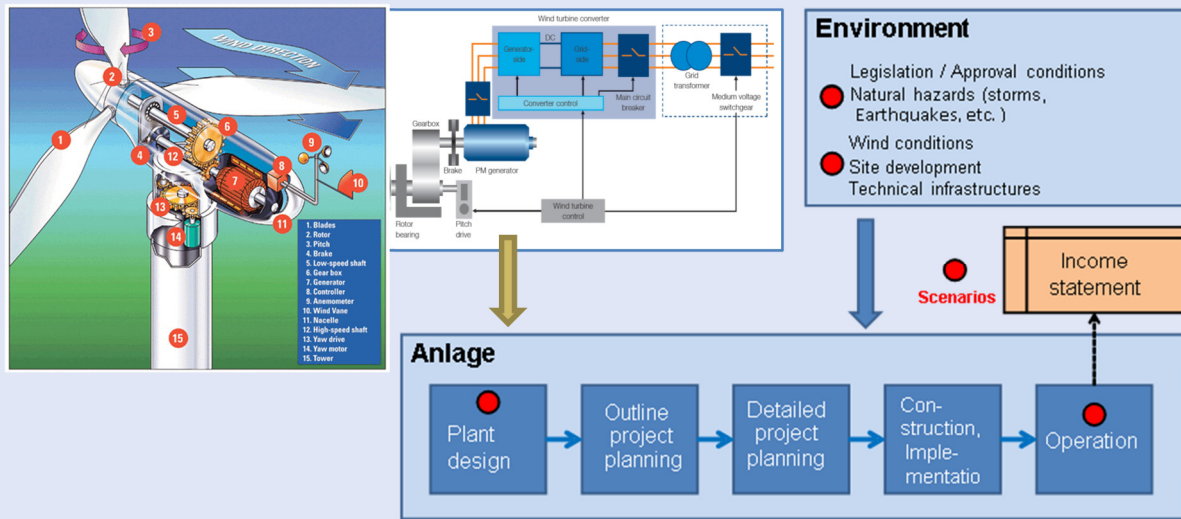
3
WIND DIRECTION
2
1
5
6
9
4
12
8
7
10
13
11
14
15

1. Blades
2. Rotor
3. Pitch
4. Brake
5. Low-speed shaft
6. Gear box
7. Generator
8. Controller
9. Anemometer
10. Wind Vane
11. Nacelle
12. High-speed shaft
13. Yaw drive
14. Yaw motor
15. Tower

Wind turbine converter
Generator side
DC
Grid side
Converter control
Main circuit breaker
Grid transformer
Medium voltage switchgear
Gearbox
Brake
PM generator
Rotor bearing
Pitch drive
Wind turbine control

Environment
Legislation / Approval conditions
Natural hazards (storms, Earthquakes, etc.)
Wind conditions
Site development
Technical infrastructures

Scenarios
Income statement

Anlage
Plant design
Outline project planning
Detailed project planning
Con-struction, Imple-mentatio
Operation